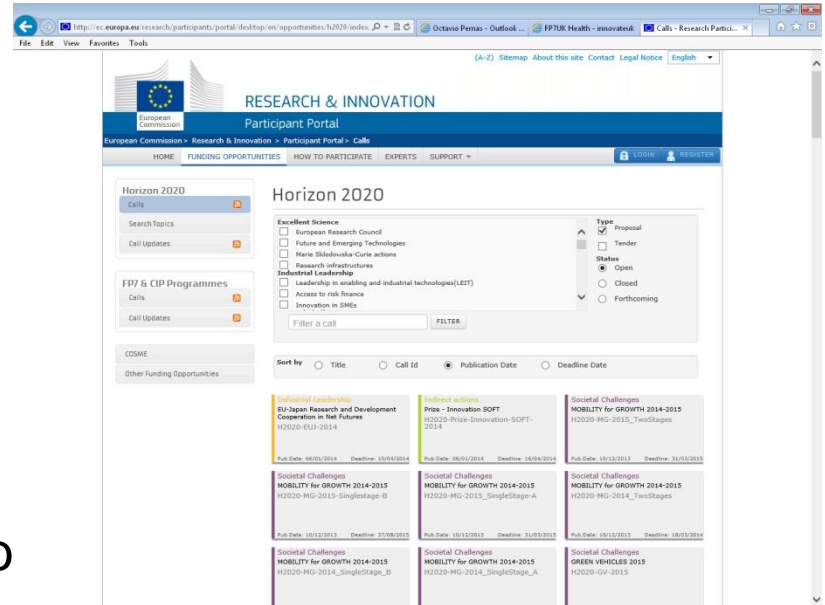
http://ec.europa.eu/research/participants/portal/desktop/en/opportunities/h2020/index. Octavio Pernas - Outlook ... FP7UK Health - innovateuk Calls - Research Partici...

File Edit View Favorites Tools

(A-Z) Sitemap About this site Contact Legal Notice English

European Commission

RESEARCH & INNOVATION

Participant Portal

European Commission > Research & Innovation > Participant Portal > Calls

HOME FUNDING OPPORTUNITIES HOW TO PARTICIPATE EXPERTS SUPPORT

LOGIN REGISTER

Horizon 2020
Calls
Search Topics
Call Updates

FP7 & CIP Programmes
Calls
Call Updates

COSME
Other Funding Opportunities

Horizon 2020

Excellent Science
European Research Council
Future and Emerging Technologies
Marie Sklodowska-Curie actions
Research infrastructures
Industrial Leadership
Leadership in enabling and industrial technologies(LEIT)
Access to risk finance
Innovation in SMEs

Type
Proposal
Tender
Status
Open
Closed
Forthcoming

Filter a call
FILTER

Sort by Title Call Id Publication Date Deadline Date

Industrial Leadership
EU-Japan Research and Development Cooperation in Net Futures
H2020-EUJ-2014
Pub Date: 06/01/2014 Deadline: 10/04/2014

Indirect actions
Prize - Innovation SOFT
H2020-Prize-Innovation-SOFT-2014
Pub Date: 06/01/2014 Deadline: 16/04/2014

Societal Challenges
MOBILITY for GROWTH 2014-2015
H2020-MG-2015_TwoStages
Pub Date: 10/12/2013 Deadline: 31/03/2015

Societal Challenges
MOBILITY for GROWTH 2014-2015
H2020-MG-2015-Singlestage-B
Pub Date: 10/12/2013 Deadline: 27/08/2015

Societal Challenges
MOBILITY for GROWTH 2014-2015
H2020-MG-2015_SingleStage-A
Pub Date: 10/12/2013 Deadline: 31/03/2015

Societal Challenges
MOBILITY for GROWTH 2014-2015
H2020-MG-2014_TwoStages
Pub Date: 10/12/2013 Deadline: 18/03/2014

Societal Challenges
MOBILITY for GROWTH 2014-2015
H2020-MG-2014_SingleStage_B

Societal Challenges
MOBILITY for GROWTH 2014-2015
H2020-MG-2014_SingleStage_A

Societal Challenges
GREEN VEHICLES 2015
H2020-GV-2015